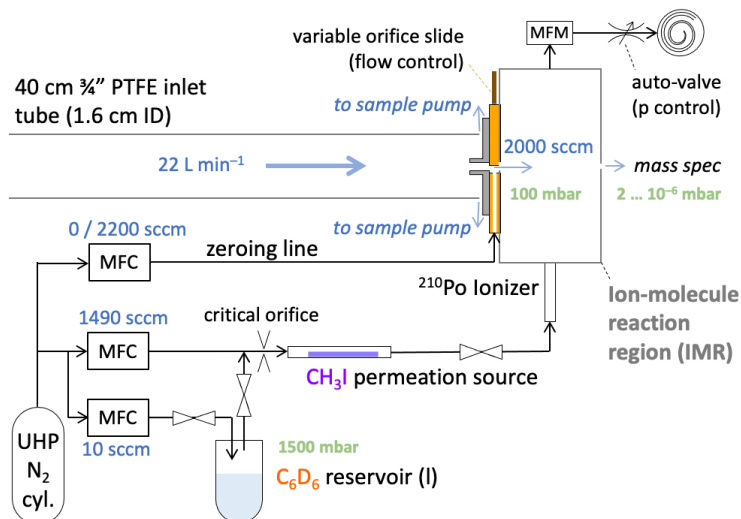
variable orifice slide
(flow control)

MFM

auto-valve
(p control)

40 cm ¾" PTFE inlet tube (1.6 cm ID)

to sample pump

22 L min$^{-1}$

2000 sccm

mass spec

100 mbar

2 … $10^{-6}$ mbar

to sample pump

0 / 2200 sccm

MFC

zeroing line

$^{210}$Po Ionizer

Ion-molecule reaction region (IMR)

1490 sccm

critical orifice

MFC

$CH_3I$ permeation source

MFC

10 sccm

UHP
$N_2$
cyl.

1500 mbar

$C_6D_6$ reservoir (l)